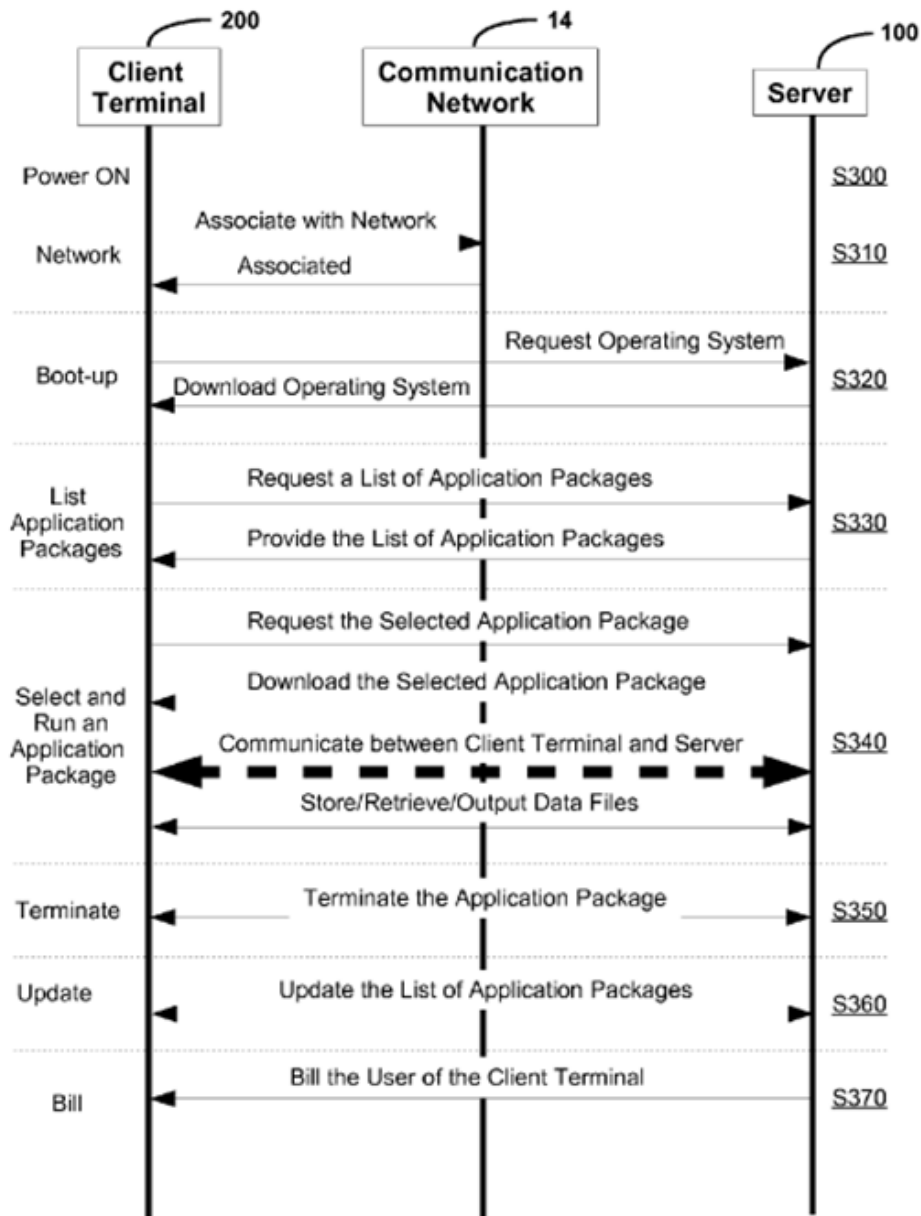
200
Client Terminal

14
Communication Network

100
Server

Power ON
S300

Associate with Network
Network
Associated
S310

Request Operating System
Boot-up
Download Operating System
S320

List Application Packages
Request a List of Application Packages
Provide the List of Application Packages
S330

Request the Selected Application Package
Select and Run an Application Package
Download the Selected Application Package
Communicate between Client Terminal and Server
S340
Store/Retrieve/Output Data Files

Terminate
Terminate the Application Package
S350

Update
Update the List of Application Packages
S360

Bill
Bill the User of the Client Terminal
S370